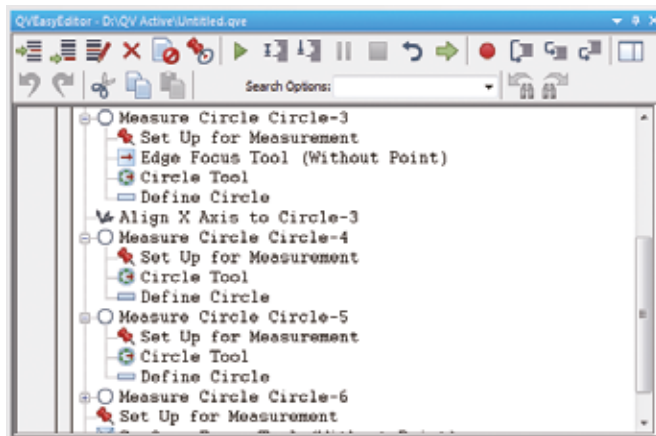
QVEasyEditor - D:\QV Active\Untitled.qve

Search Options:

Measure Circle Circle-3
Set Up for Measurement
Edge Focus Tool (Without Point)
Circle Tool
Define Circle
Align X Axis to Circle-3
Measure Circle Circle-4
Set Up for Measurement
Circle Tool
Define Circle
Measure Circle Circle-5
Set Up for Measurement
Circle Tool
Define Circle
Measure Circle Circle-6
Set Up for Measurement
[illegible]